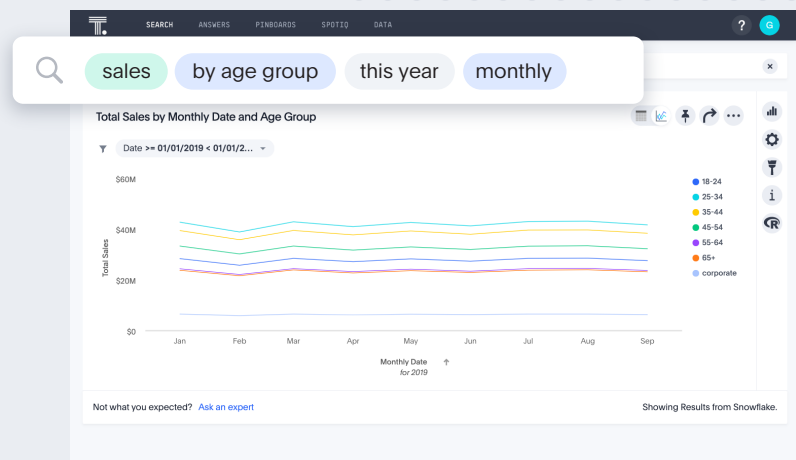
SEARCH ANSWERS PINBOARDS SPOTIQ DATA

? G

sales by age group this year monthly

Total Sales by Monthly Date and Age Group

Date >= 01/01/2019 < 01/01/2...

$60M
$40M
$20M
$0

Total Sales

Jan Feb Mar Apr May Jun Jul Aug Sep

Monthly Date
for 2019

18-24
25-34
35-44
45-54
55-64
65+
corporate

Not what you expected? Ask an expert

Showing Results from Snowflake.